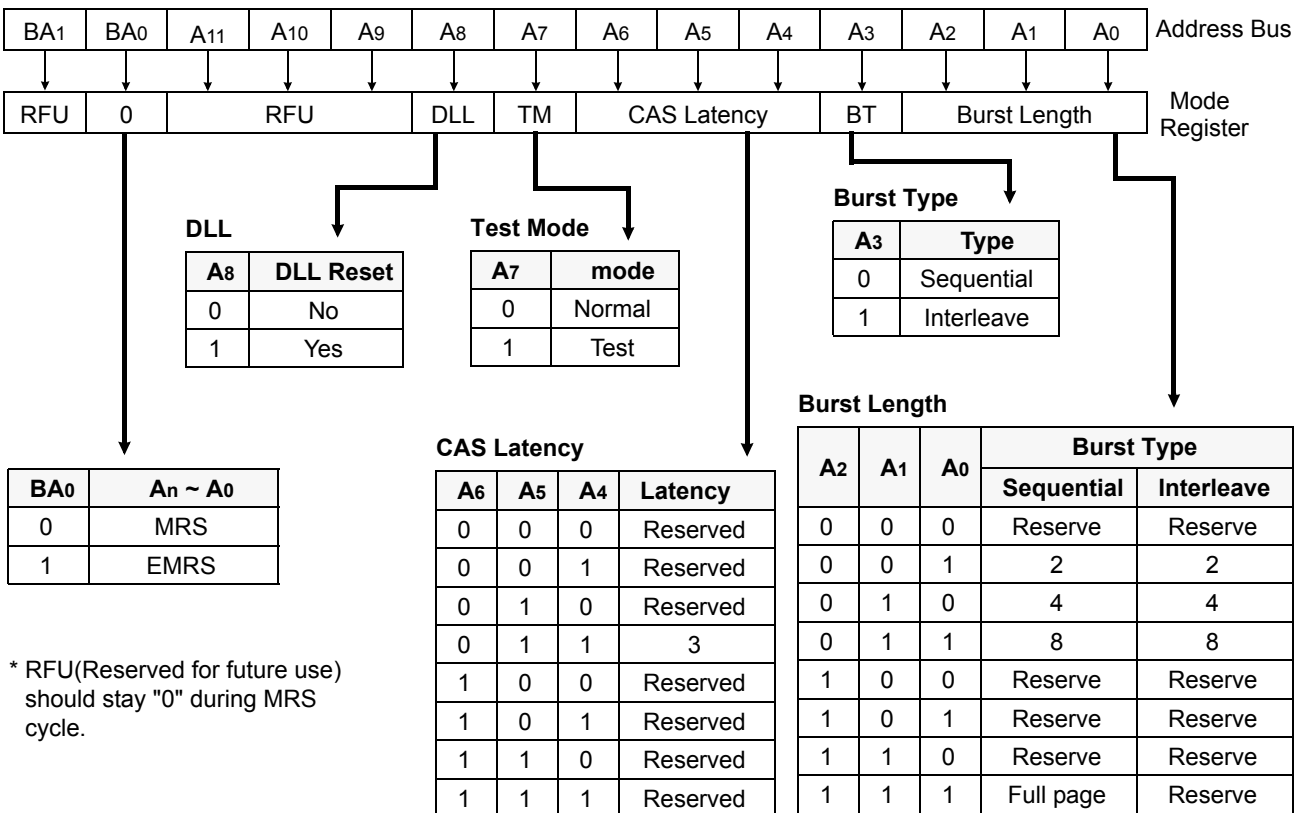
| BA1 | BA0 | A11 | A10 | A9 | A8 | A7 | A6 | A5 | A4 | A3 | A2 | A1 | A0 |
|---|---|---|---|---|---|---|---|---|---|---|---|---|---|

Address Bus

| RFU | 0 | RFU | DLL | TM | CAS Latency | BT | Burst Length |
|---|---|---|---|---|---|---|---|

Mode Register

DLL

| A8 | DLL Reset |
|---|---|
| 0 | No |
| 1 | Yes |

Test Mode

| A7 | mode |
|---|---|
| 0 | Normal |
| 1 | Test |

Burst Type

| A3 | Type |
|---|---|
| 0 | Sequential |
| 1 | Interleave |

| BA0 | An ~ A0 |
|---|---|
| 0 | MRS |
| 1 | EMRS |

* RFU(Reserved for future use) should stay "0" during MRS cycle.

CAS Latency

| A6 | A5 | A4 | Latency |
|---|---|---|---|
| 0 | 0 | 0 | Reserved |
| 0 | 0 | 1 | Reserved |
| 0 | 1 | 0 | Reserved |
| 0 | 1 | 1 | 3 |
| 1 | 0 | 0 | Reserved |
| 1 | 0 | 1 | Reserved |
| 1 | 1 | 0 | Reserved |
| 1 | 1 | 1 | Reserved |

Burst Length

| A2 | A1 | A0 | Burst Type Sequential | Burst Type Interleave |
|---|---|---|---|---|
| 0 | 0 | 0 | Reserve | Reserve |
| 0 | 0 | 1 | 2 | 2 |
| 0 | 1 | 0 | 4 | 4 |
| 0 | 1 | 1 | 8 | 8 |
| 1 | 0 | 0 | Reserve | Reserve |
| 1 | 0 | 1 | Reserve | Reserve |
| 1 | 1 | 0 | Reserve | Reserve |
| 1 | 1 | 1 | Full page | Reserve |